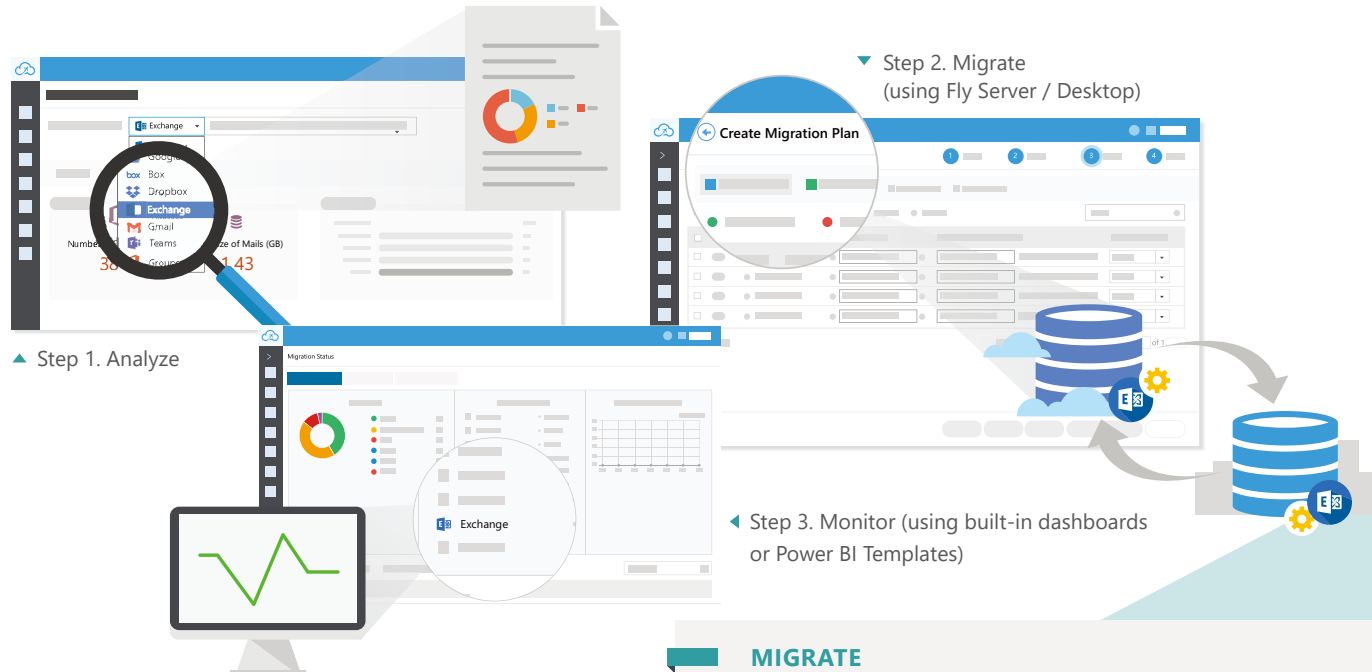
Step 2. Migrate (using Fly Server / Desktop)

Exchange
Google
Box
Dropbox
Exchange
Gmail
Teams
Groups
Number
ze of Mails (GB)
38
1.43

Create Migration Plan
1
2
3
4
of 1

Step 1. Analyze

Migration Status

Exchange

Step 3. Monitor (using built-in dashboards or Power BI Templates)

MIGRATE